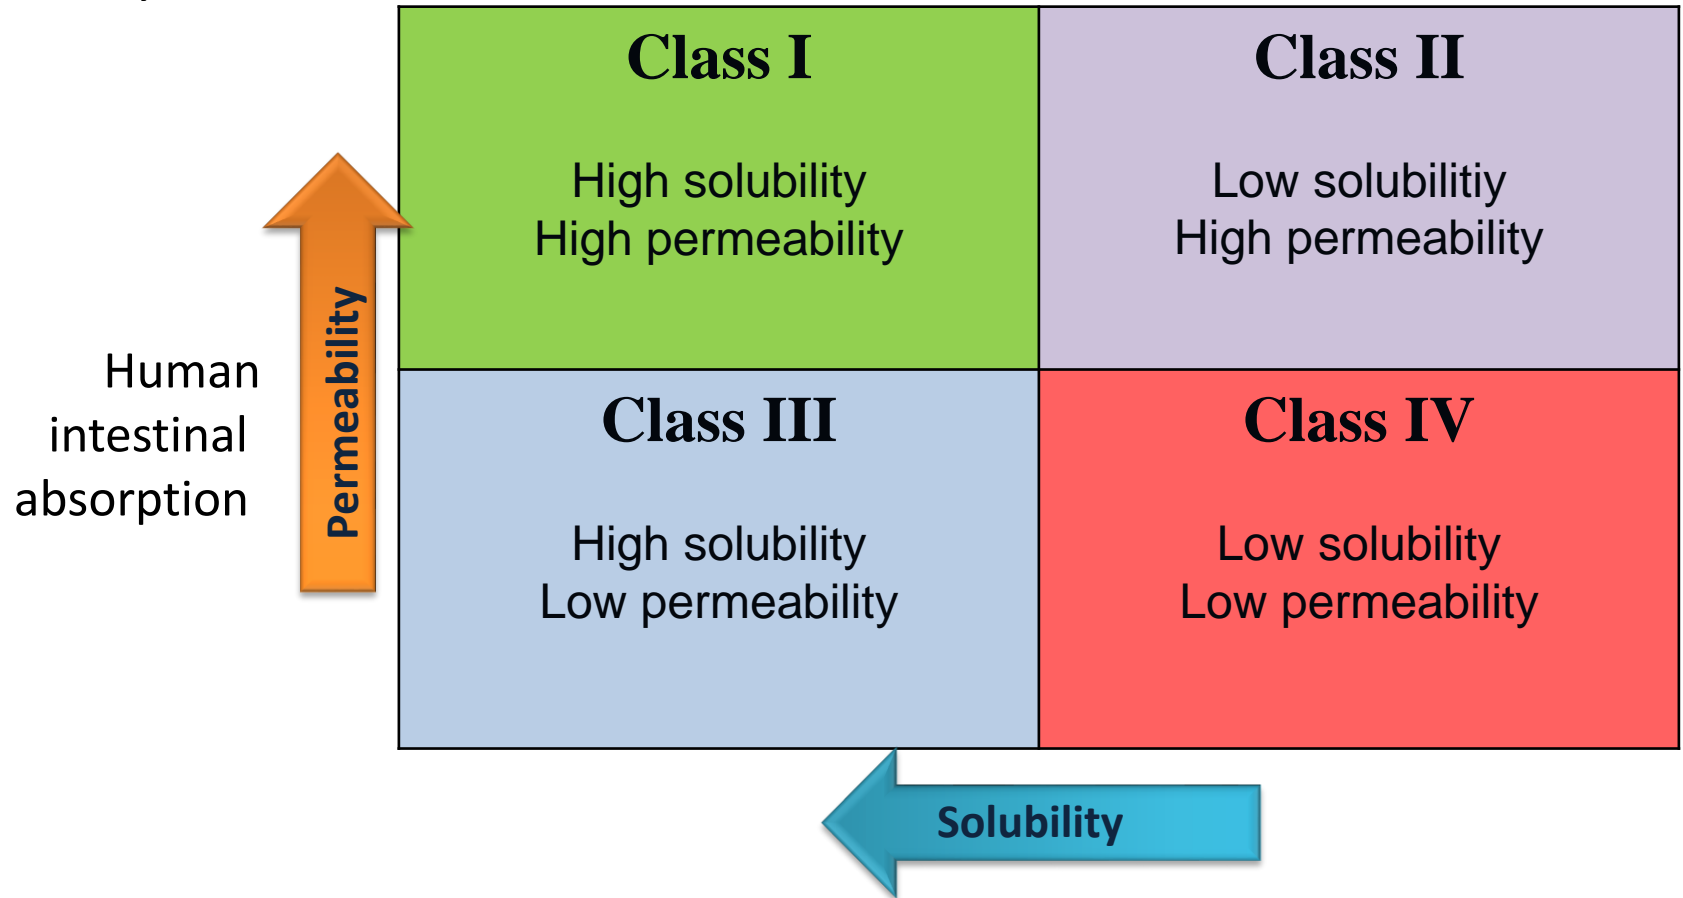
| Class I<br>High solubility<br>High permeability | Class II<br>Low solubilitiy<br>High permeability |
|---|---|
| Class III<br>High solubility<br>Low permeability | Class IV<br>Low solubility<br>Low permeability |

Human intestinal absorption

Permeability

Solubility